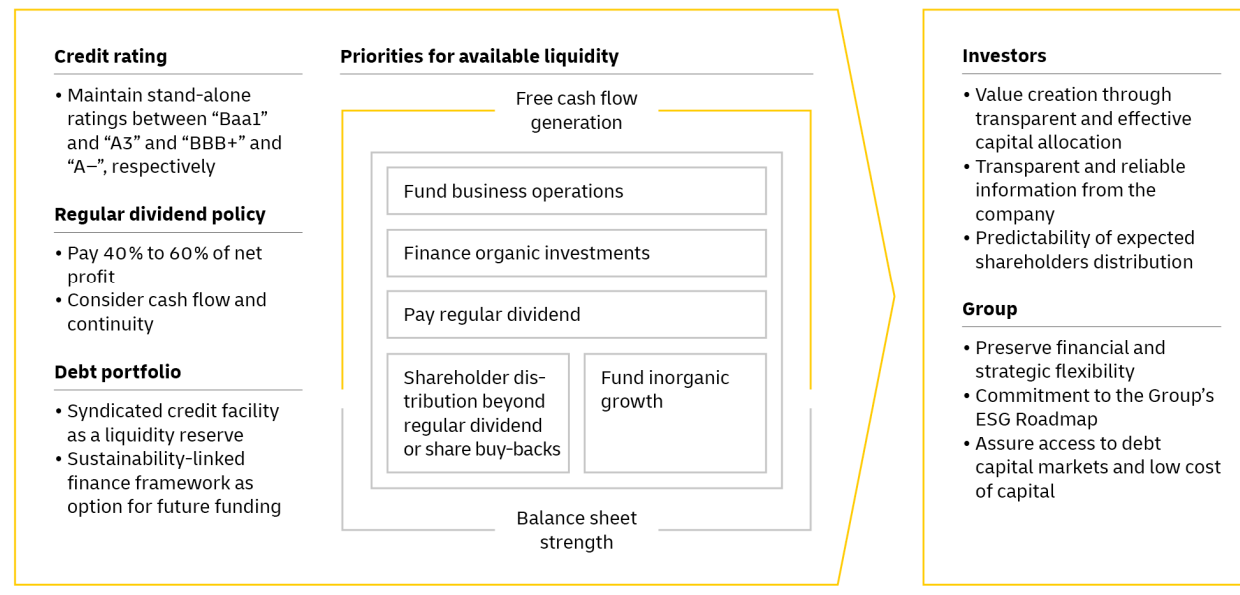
Credit rating

• Maintain stand-alone ratings between “Baa1” and “A3” and “BBB+” and “A–”, respectively

Regular dividend policy

• Pay 40% to 60% of net profit
• Consider cash flow and continuity

Debt portfolio

• Syndicated credit facility as a liquidity reserve
• Sustainability-linked finance framework as option for future funding

Priorities for available liquidity

Free cash flow generation

Fund business operations

Finance organic investments

Pay regular dividend

Shareholder distribution beyond regular dividend or share buy-backs

Fund inorganic growth

Balance sheet strength

Investors

• Value creation through transparent and effective capital allocation
• Transparent and reliable information from the company
• Predictability of expected shareholders distribution

Group

• Preserve financial and strategic flexibility
• Commitment to the Group’s ESG Roadmap
• Assure access to debt capital markets and low cost of capital